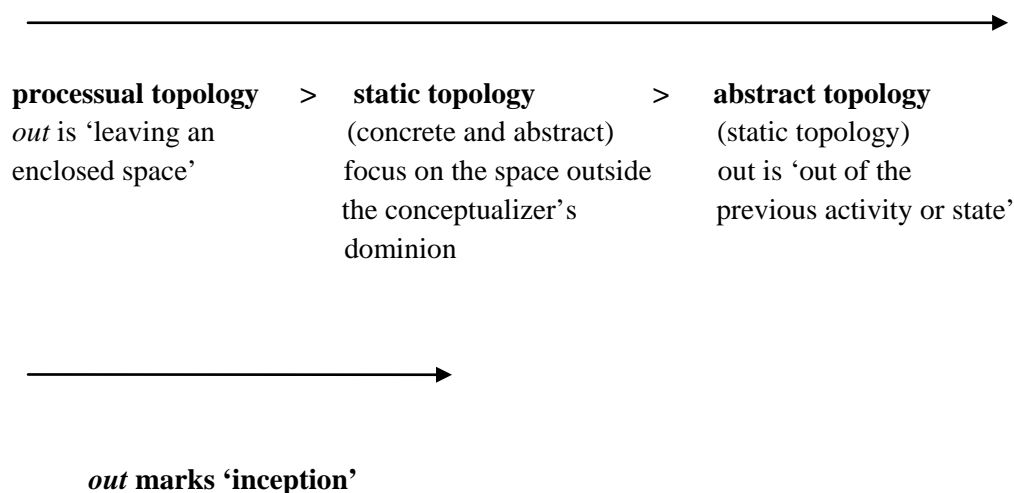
**processual topology** > **static topology** > **abstract topology**

*out* is 'leaving an enclosed space'

(concrete and abstract) focus on the space outside the conceptualizer's dominion

(static topology) out is 'out of the previous activity or state'

***out* marks 'inception'**